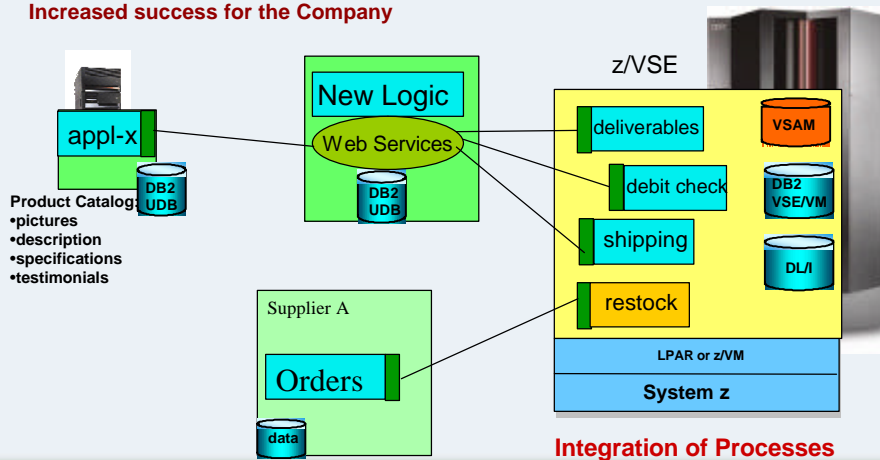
Increased success for the Company

appl-x

DB2 UDB

Product Catalog:
•pictures
•description
•specifications
•testimonials

New Logic

Web Services

DB2 UDB

Supplier A

Orders

data

z/VSE

deliverables

debit check

shipping

restock

VSAM

DB2 VSE/VM

DL/I

LPAR or z/VM

System z

Integration of Processes